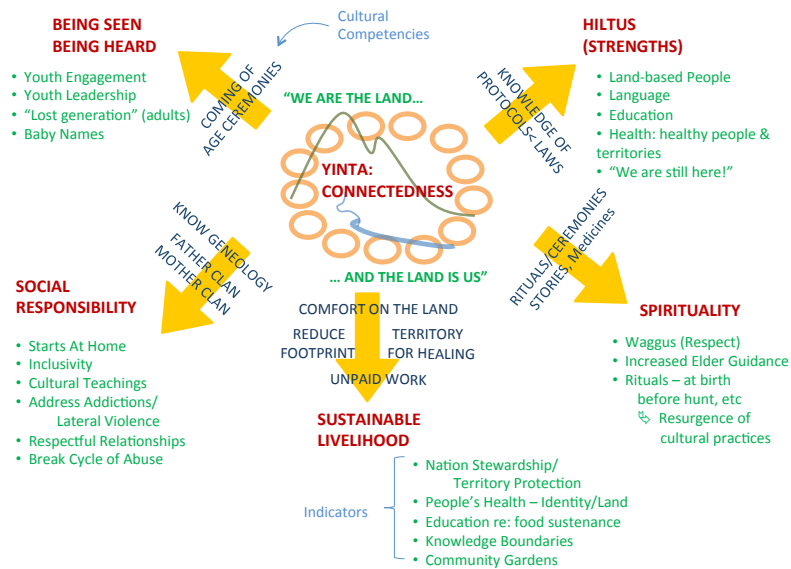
BEING SEEN
BEING HEARD

Cultural Competencies

- Youth Engagement
- Youth Leadership
- "Lost generation" (adults)
- Baby Names

COMING OF AGE CEREMONIES

"WE ARE THE LAND...

YINTA: CONNECTEDNESS

... AND THE LAND IS US"

HILTUS (STRENGTHS)

KNOWLEDGE OF PROTOCOLS/ LAWS

- Land-based People
- Language
- Education
- Health: healthy people & territories
- "We are still here!"

KNOW GENEOLOGY
FATHER CLAN
MOTHER CLAN

SOCIAL RESPONSIBILITY

- Starts At Home
- Inclusivity
- Cultural Teachings
- Address Addictions/ Lateral Violence
- Respectful Relationships
- Break Cycle of Abuse

COMFORT ON THE LAND
REDUCE FOOTPRINT
TERRITORY FOR HEALING
UNPAID WORK

SUSTAINABLE LIVELIHOOD

RITUALS/CEREMONIES
STORIES, Medicines

SPIRITUALITY

- Waggus (Respect)
- Increased Elder Guidance
- Rituals – at birth before hunt, etc
Resurgence of cultural practices

Indicators

- Nation Stewardship/ Territory Protection
- People's Health – Identity/Land
- Education re: food sustenance
- Knowledge Boundaries
- Community Gardens